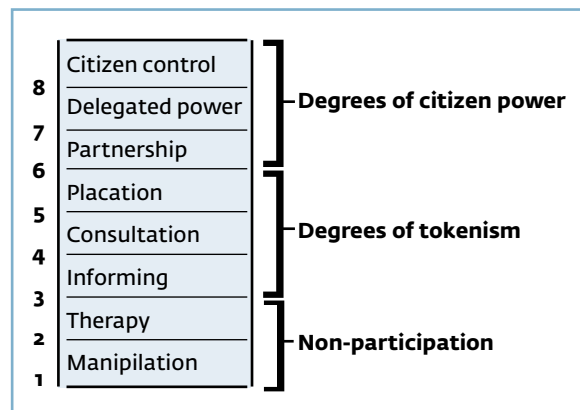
| | |
|---|---|
| 8 | Citizen control |
| 7 | Delegated power |
| 6 | Partnership |
| 5 | Placation |
| 4 | Consultation |
| 3 | Informing |
| 2 | Therapy |
| 1 | Manipilation |

Degrees of citizen power

Degrees of tokenism

Non-participation